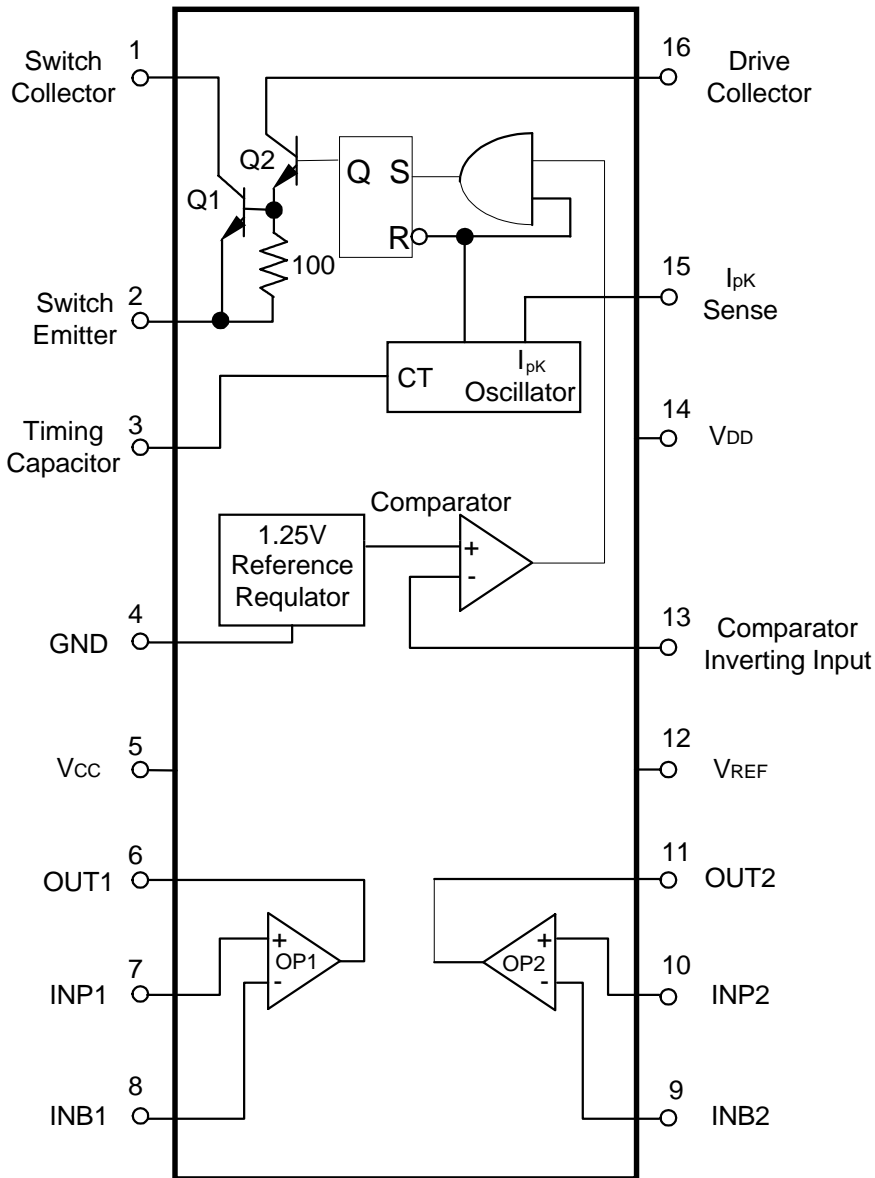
Switch Collector 1

16 Drive Collector

Q2

Q S

Q1

R

100

Switch Emitter 2

15 $I_{pK}$ Sense

CT

$I_{pK}$ Oscillator

Timing Capacitor 3

14 $V_{DD}$

Comparator

1.25V Reference Requlator

+

-

GND 4

13 Comparator Inverting Input

$V_{CC}$ 5

12 $V_{REF}$

OUT1 6

11 OUT2

+

OP1

-

+

OP2

-

INP1 7

10 INP2

INB1 8

9 INB2